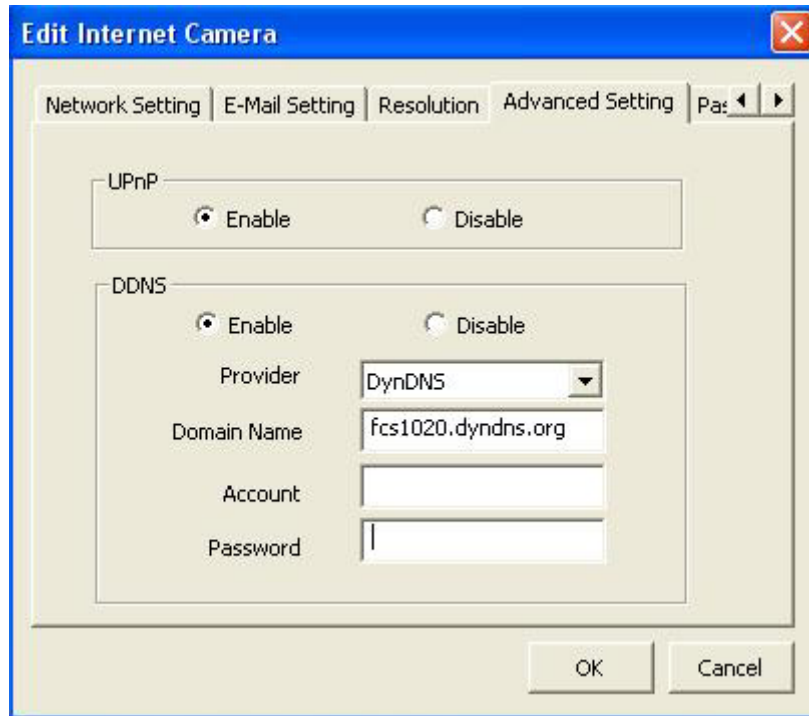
Edit Internet Camera

Network Setting | E-Mail Setting | Resolution | Advanced Setting | Pas

UPnP
Enable
Disable

DDNS
Enable
Disable

Provider DynDNS
Domain Name fcs1020.dyndns.org
Account
Password

OK
Cancel